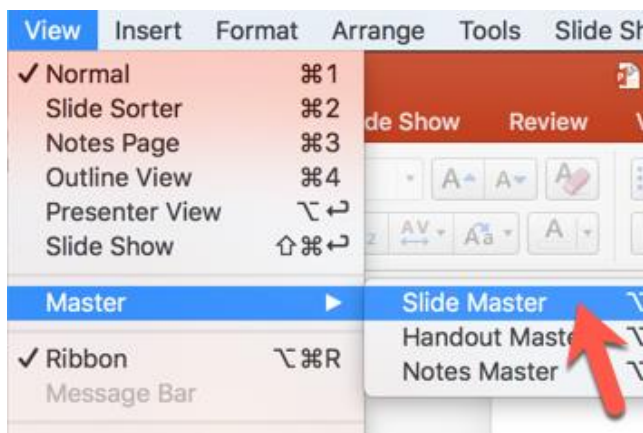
View Insert Format Arrange Tools Slide Sh

✓ Normal ⌘1
Slide Sorter ⌘2
Notes Page ⌘3
Outline View ⌘4
Presenter View ⌥↩
Slide Show ⇧⌘↩

Master ▶

✓ Ribbon ⌥⌘R
Message Bar

de Show Review

Slide Master
Handout Maste
Notes Master